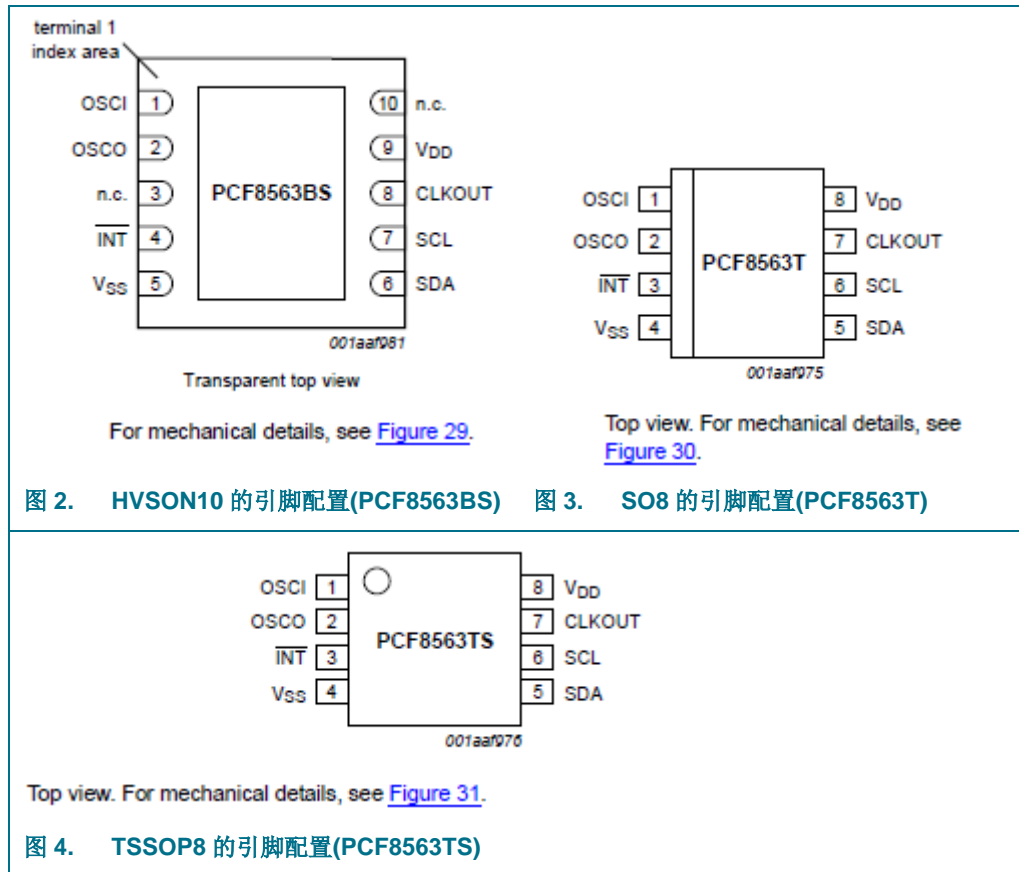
terminal 1 index area

OSCI 1
OSCO 2
n.c. 3
$\overline{INT}$ 4
$V_{SS}$ 5

PCF8563BS

10 n.c.
9 $V_{DD}$
8 CLKOUT
7 SCL
6 SDA

001aaf981

Transparent top view

For mechanical details, see Figure 29.

OSCI 1
OSCO 2
$\overline{INT}$ 3
$V_{SS}$ 4

PCF8563T

8 $V_{DD}$
7 CLKOUT
6 SCL
5 SDA

001aaf975

Top view. For mechanical details, see Figure 30.

图 2. HVSON10 的引脚配置(PCF8563BS)

图 3. SO8 的引脚配置(PCF8563T)

OSCI 1
OSCO 2
$\overline{INT}$ 3
$V_{SS}$ 4

PCF8563TS

8 $V_{DD}$
7 CLKOUT
6 SCL
5 SDA

001aaf976

Top view. For mechanical details, see Figure 31.

图 4. TSSOP8 的引脚配置(PCF8563TS)